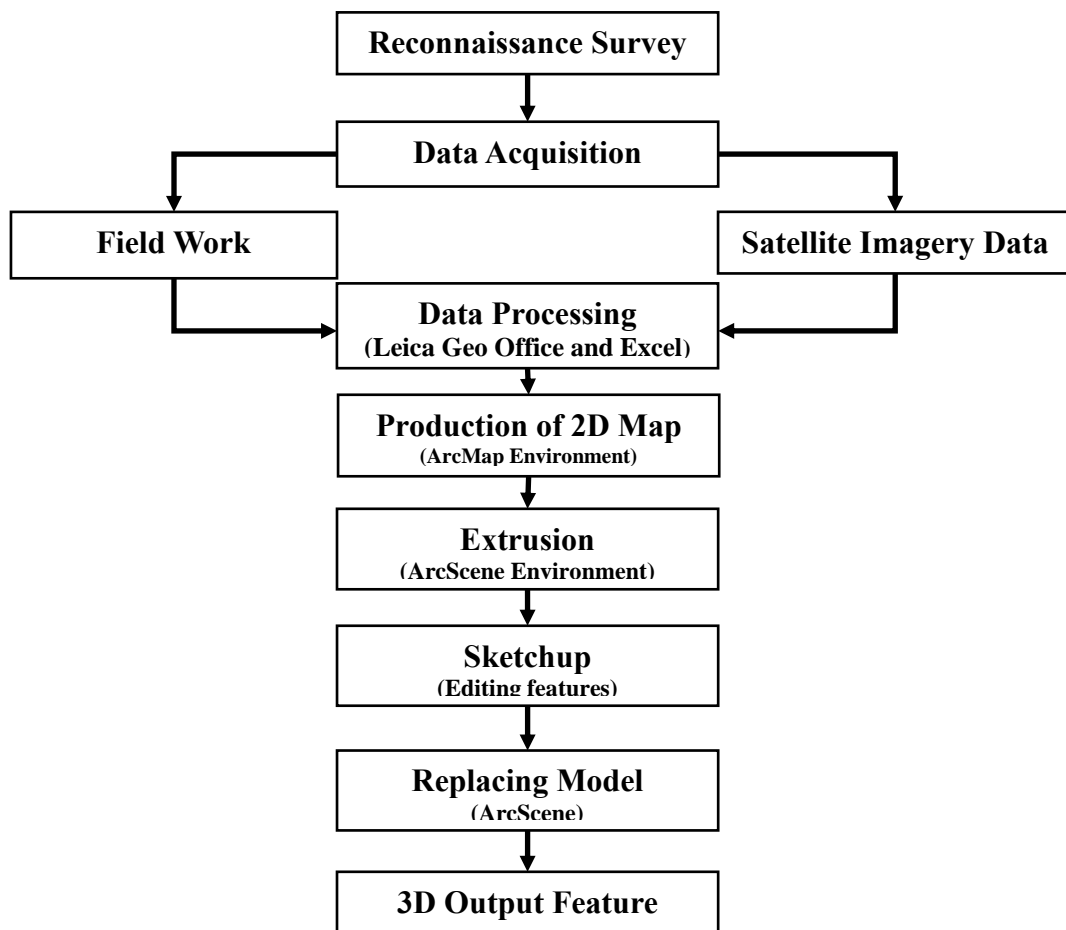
Reconnaissance Survey

Data Acquisition

Field Work

Satellite Imagery Data

Data Processing
(Leica Geo Office and Excel)

Production of 2D Map
(ArcMap Environment)

Extrusion
(ArcScene Environment)

Sketchup
(Editing features)

Replacing Model
(ArcScene)

3D Output Feature